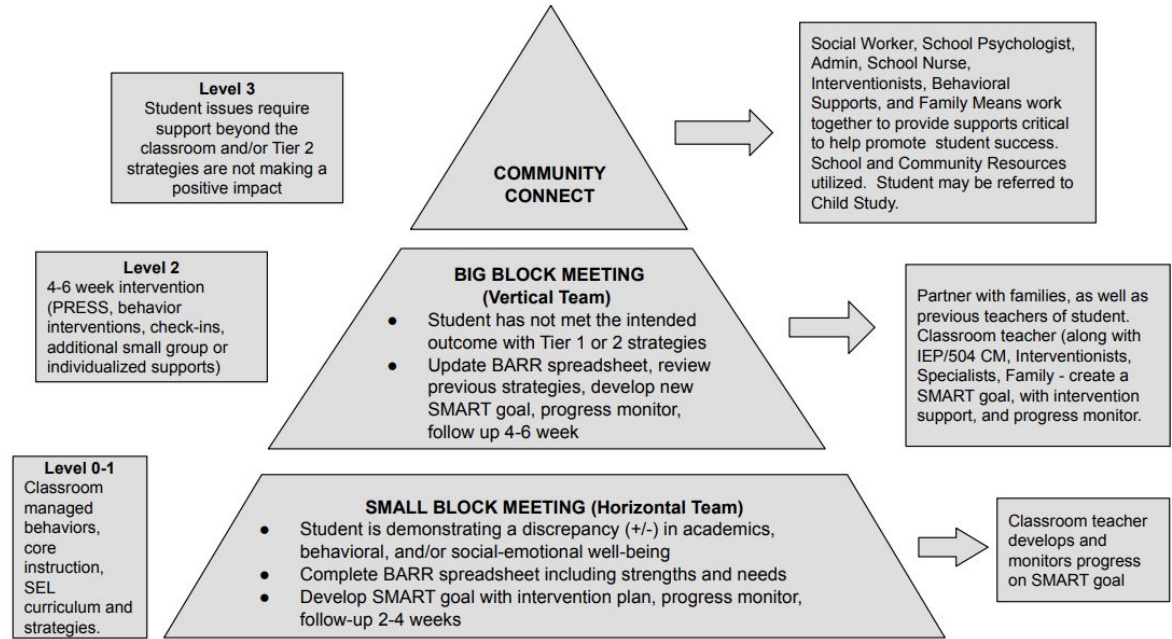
Level 3
Student issues require support beyond the classroom and/or Tier 2 strategies are not making a positive impact

COMMUNITY CONNECT

Social Worker, School Psychologist, Admin, School Nurse, Interventionists, Behavioral Supports, and Family Means work together to provide supports critical to help promote student success. School and Community Resources utilized. Student may be referred to Child Study.

Level 2
4-6 week intervention (PRESS, behavior interventions, check-ins, additional small group or individualized supports)

BIG BLOCK MEETING
(Vertical Team)
- Student has not met the intended outcome with Tier 1 or 2 strategies
- Update BARR spreadsheet, review previous strategies, develop new SMART goal, progress monitor, follow up 4-6 week

Partner with families, as well as previous teachers of student. Classroom teacher (along with IEP/504 CM, Interventionists, Specialists, Family - create a SMART goal, with intervention support, and progress monitor.

Level 0-1
Classroom managed behaviors, core instruction, SEL curriculum and strategies.

SMALL BLOCK MEETING (Horizontal Team)
- Student is demonstrating a discrepancy (+/-) in academics, behavioral, and/or social-emotional well-being
- Complete BARR spreadsheet including strengths and needs
- Develop SMART goal with intervention plan, progress monitor, follow-up 2-4 weeks

Classroom teacher develops and monitors progress on SMART goal